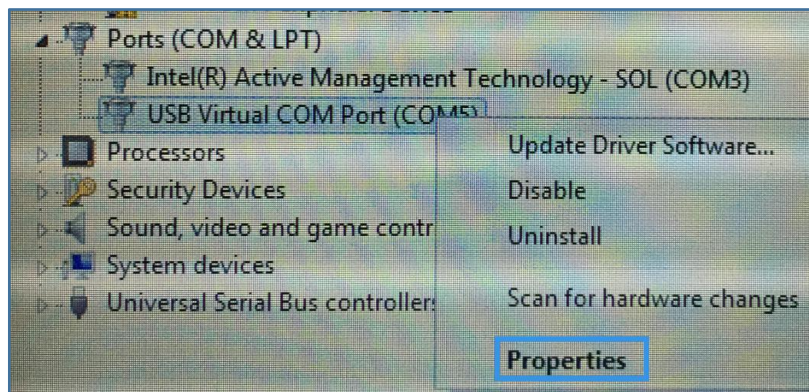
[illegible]

Ports (COM & LPT)

Intel(R) Active Management Technology - SOL (COM3)

USB Virtual COM Port (COM5)

Processors

Security Devices

Sound, video and game contr

System devices

Universal Serial Bus controller

Update Driver Software...

Disable

Uninstall

Scan for hardware changes

Properties